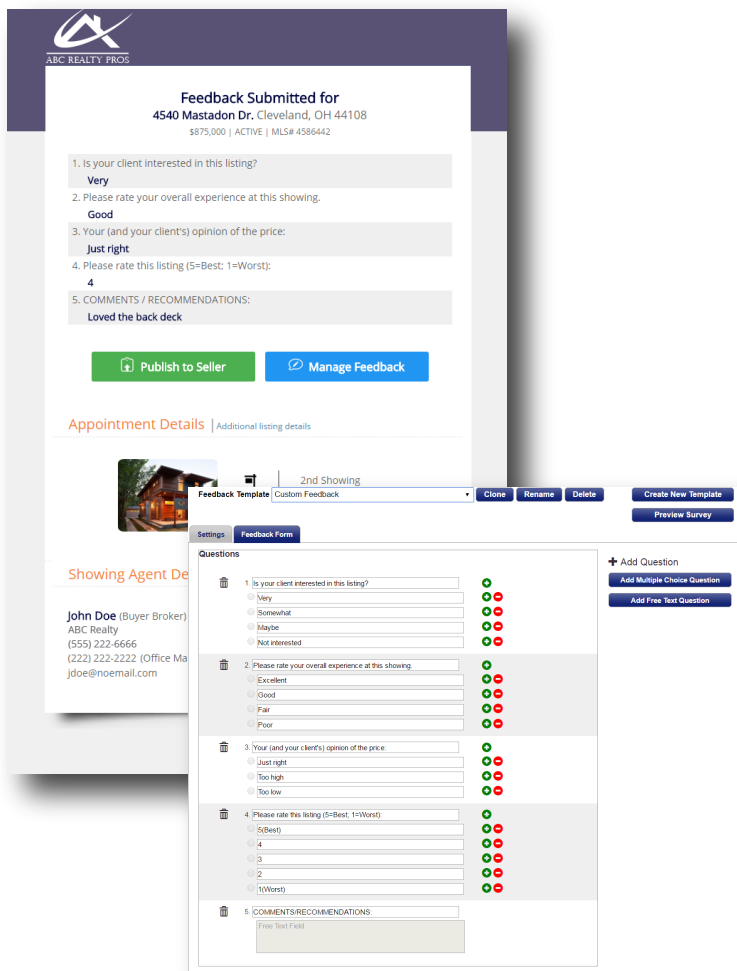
ABC REALTY PROS

Feedback Submitted for
4540 Mastadon Dr. Cleveland, OH 44108
$875,000 | ACTIVE | MLS# 4586442

1. Is your client interested in this listing?
Very
2. Please rate your overall experience at this showing.
Good
3. Your (and your client's) opinion of the price:
Just right
4. Please rate this listing (5=Best; 1=Worst):
4
5. COMMENTS / RECOMMENDATIONS:
Loved the back deck

Publish to Seller
Manage Feedback

Appointment Details | Additional listing details

2nd Showing

Showing Agent De

John Doe (Buyer Broker)
ABC Realty
(555) 222-6666
(222) 222-2222 (Office Ma
jdoe@noemail.com

Feedback Template Custom Feedback
Clone Rename Delete
Create New Template
Preview Survey

Settings Feedback Form

Questions

1. Is your client interested in this listing?
Very
Somewhat
Maybe
Not interested

2. Please rate your overall experience at this showing.
Excellent
Good
Fair
Poor

3. Your (and your client's) opinion of the price:
Just right
Too high
Too low

4. Please rate this listing (5=Best; 1=Worst):
5(Best)
4
3
2
1(Worst)

5. COMMENTS/RECOMMENDATIONS:
Free Text Field

+ Add Question
Add Multiple Choice Question
Add Free Text Question